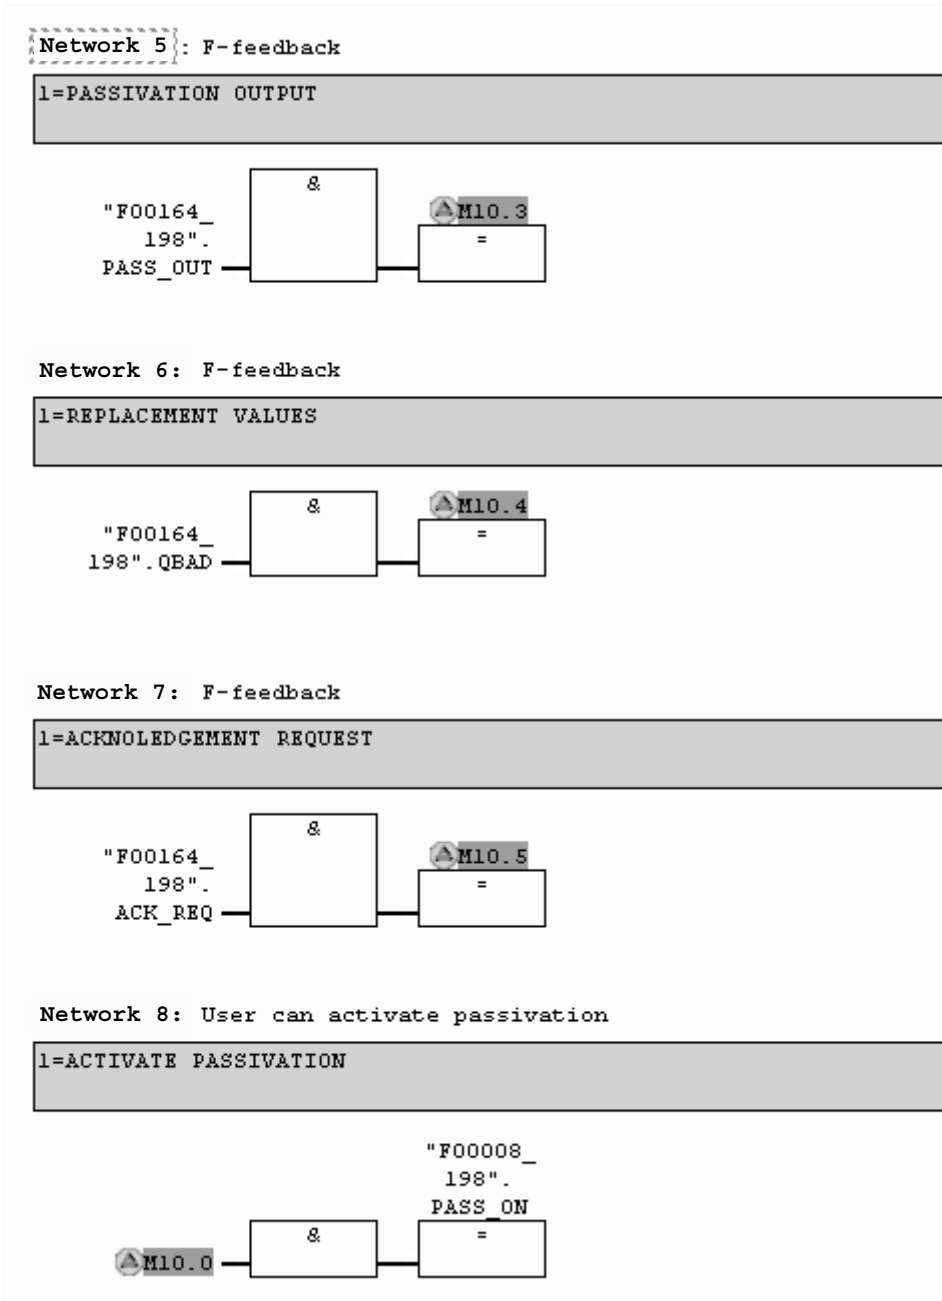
Network 5: F-feedback

1=PASSIVATION OUTPUT

&

"F00164_198".PASS_OUT

M10.3

=

Network 6: F-feedback

1=REPLACEMENT VALUES

&

"F00164_198".QBAD

M10.4

=

Network 7: F-feedback

1=ACKNOLEDGEMENT REQUEST

&

"F00164_198".ACK_REQ

M10.5

=

Network 8: User can activate passivation

1=ACTIVATE PASSIVATION

"F00008_198".PASS_ON

&

=

M10.0